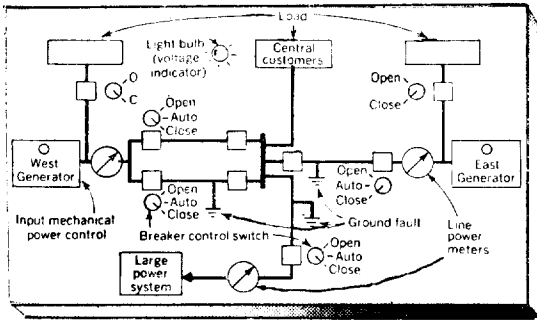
Load

Light bulb (voltage indicator)

Central customers

O C

Open Close

Open Auto Close

O West Generator

Open Auto Close

O East Generator

Open Auto Close

Input mechanical power control

Ground fault

Line power meters

Breaker control switch

Open Auto Close

Large power system